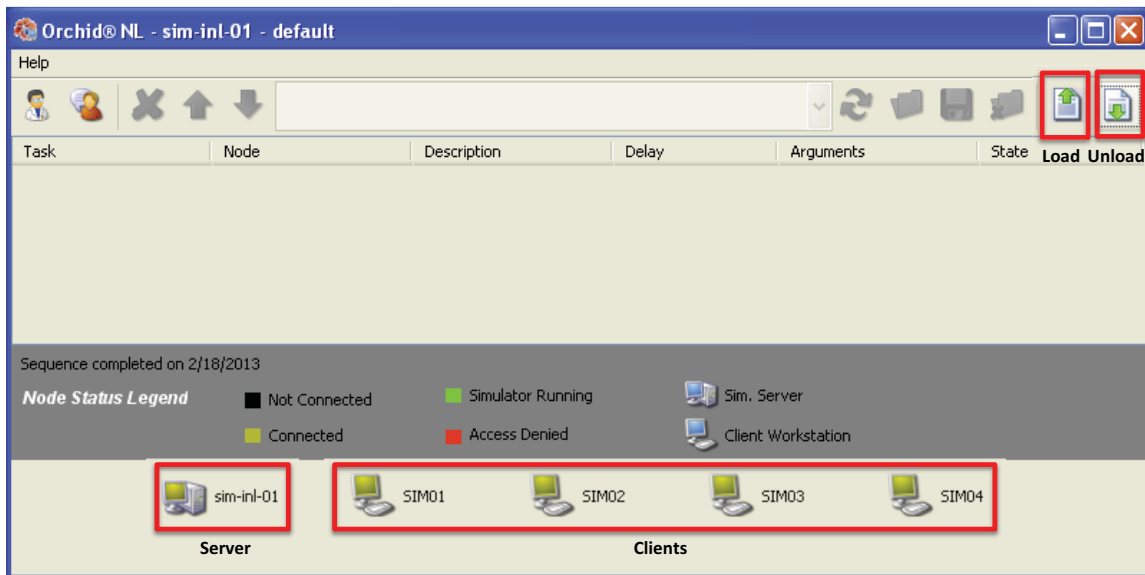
Orchid® NL - sim-inl-01 - default

Help

| Task | Node | Description | Delay | Arguments | State |
|---|---|---|---|---|---|

Load Unload

Sequence completed on 2/18/2013

Node Status Legend

Not Connected

Connected

Simulator Running

Access Denied

Sim. Server

Client Workstation

sim-inl-01

SIM01 SIM02 SIM03 SIM04

Server

Clients